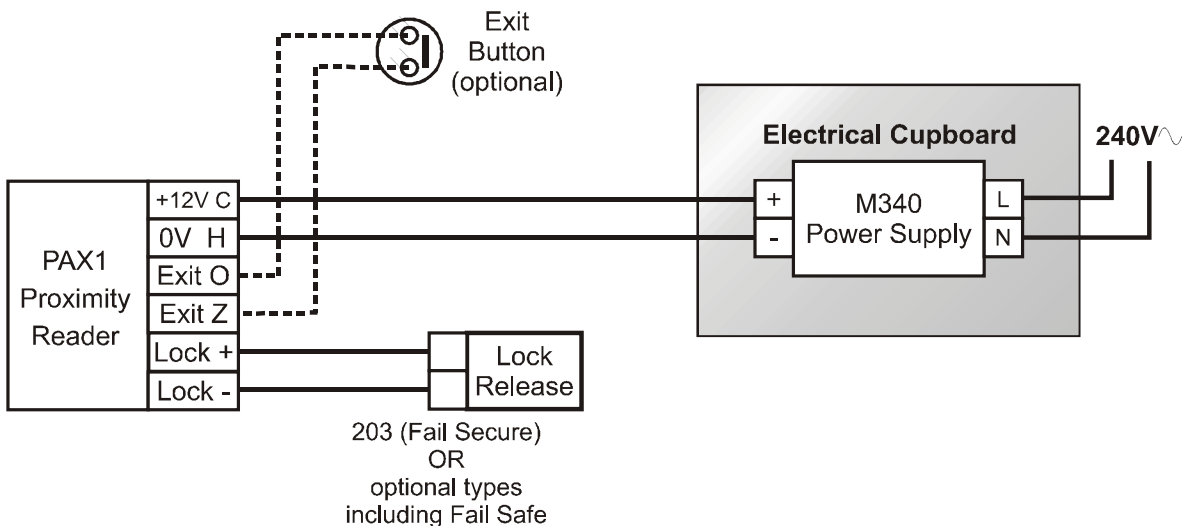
Exit
Button
(optional)

Electrical Cupboard

240V~

PAX1
Proximity
Reader

+12V C
0V H
Exit O
Exit Z
Lock +
Lock -

+
-
M340
Power Supply
L
N

Lock
Release

203 (Fail Secure)
OR
optional types
including Fail Safe